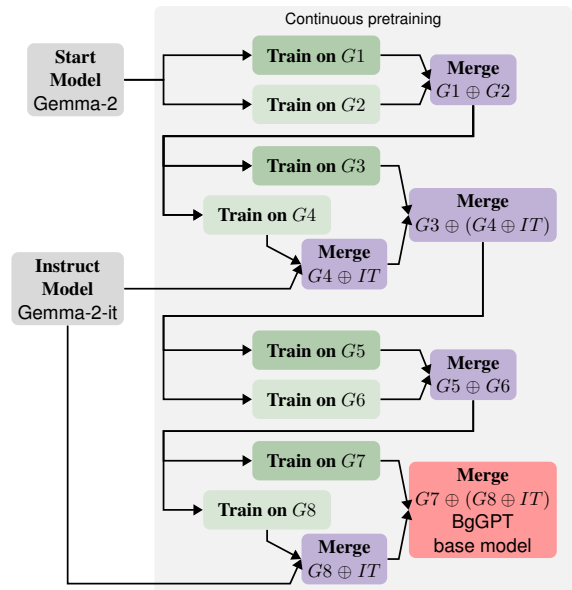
Continuous pretraining

Start Model Gemma-2

Train on $G1$

Train on $G2$

Merge $G1 \oplus G2$

Train on $G3$

Train on $G4$

Merge $G3 \oplus (G4 \oplus IT)$

Instruct Model Gemma-2-it

Merge $G4 \oplus IT$

Train on $G5$

Train on $G6$

Merge $G5 \oplus G6$

Train on $G7$

Train on $G8$

Merge $G7 \oplus (G8 \oplus IT)$ BgGPT base model

Merge $G8 \oplus IT$